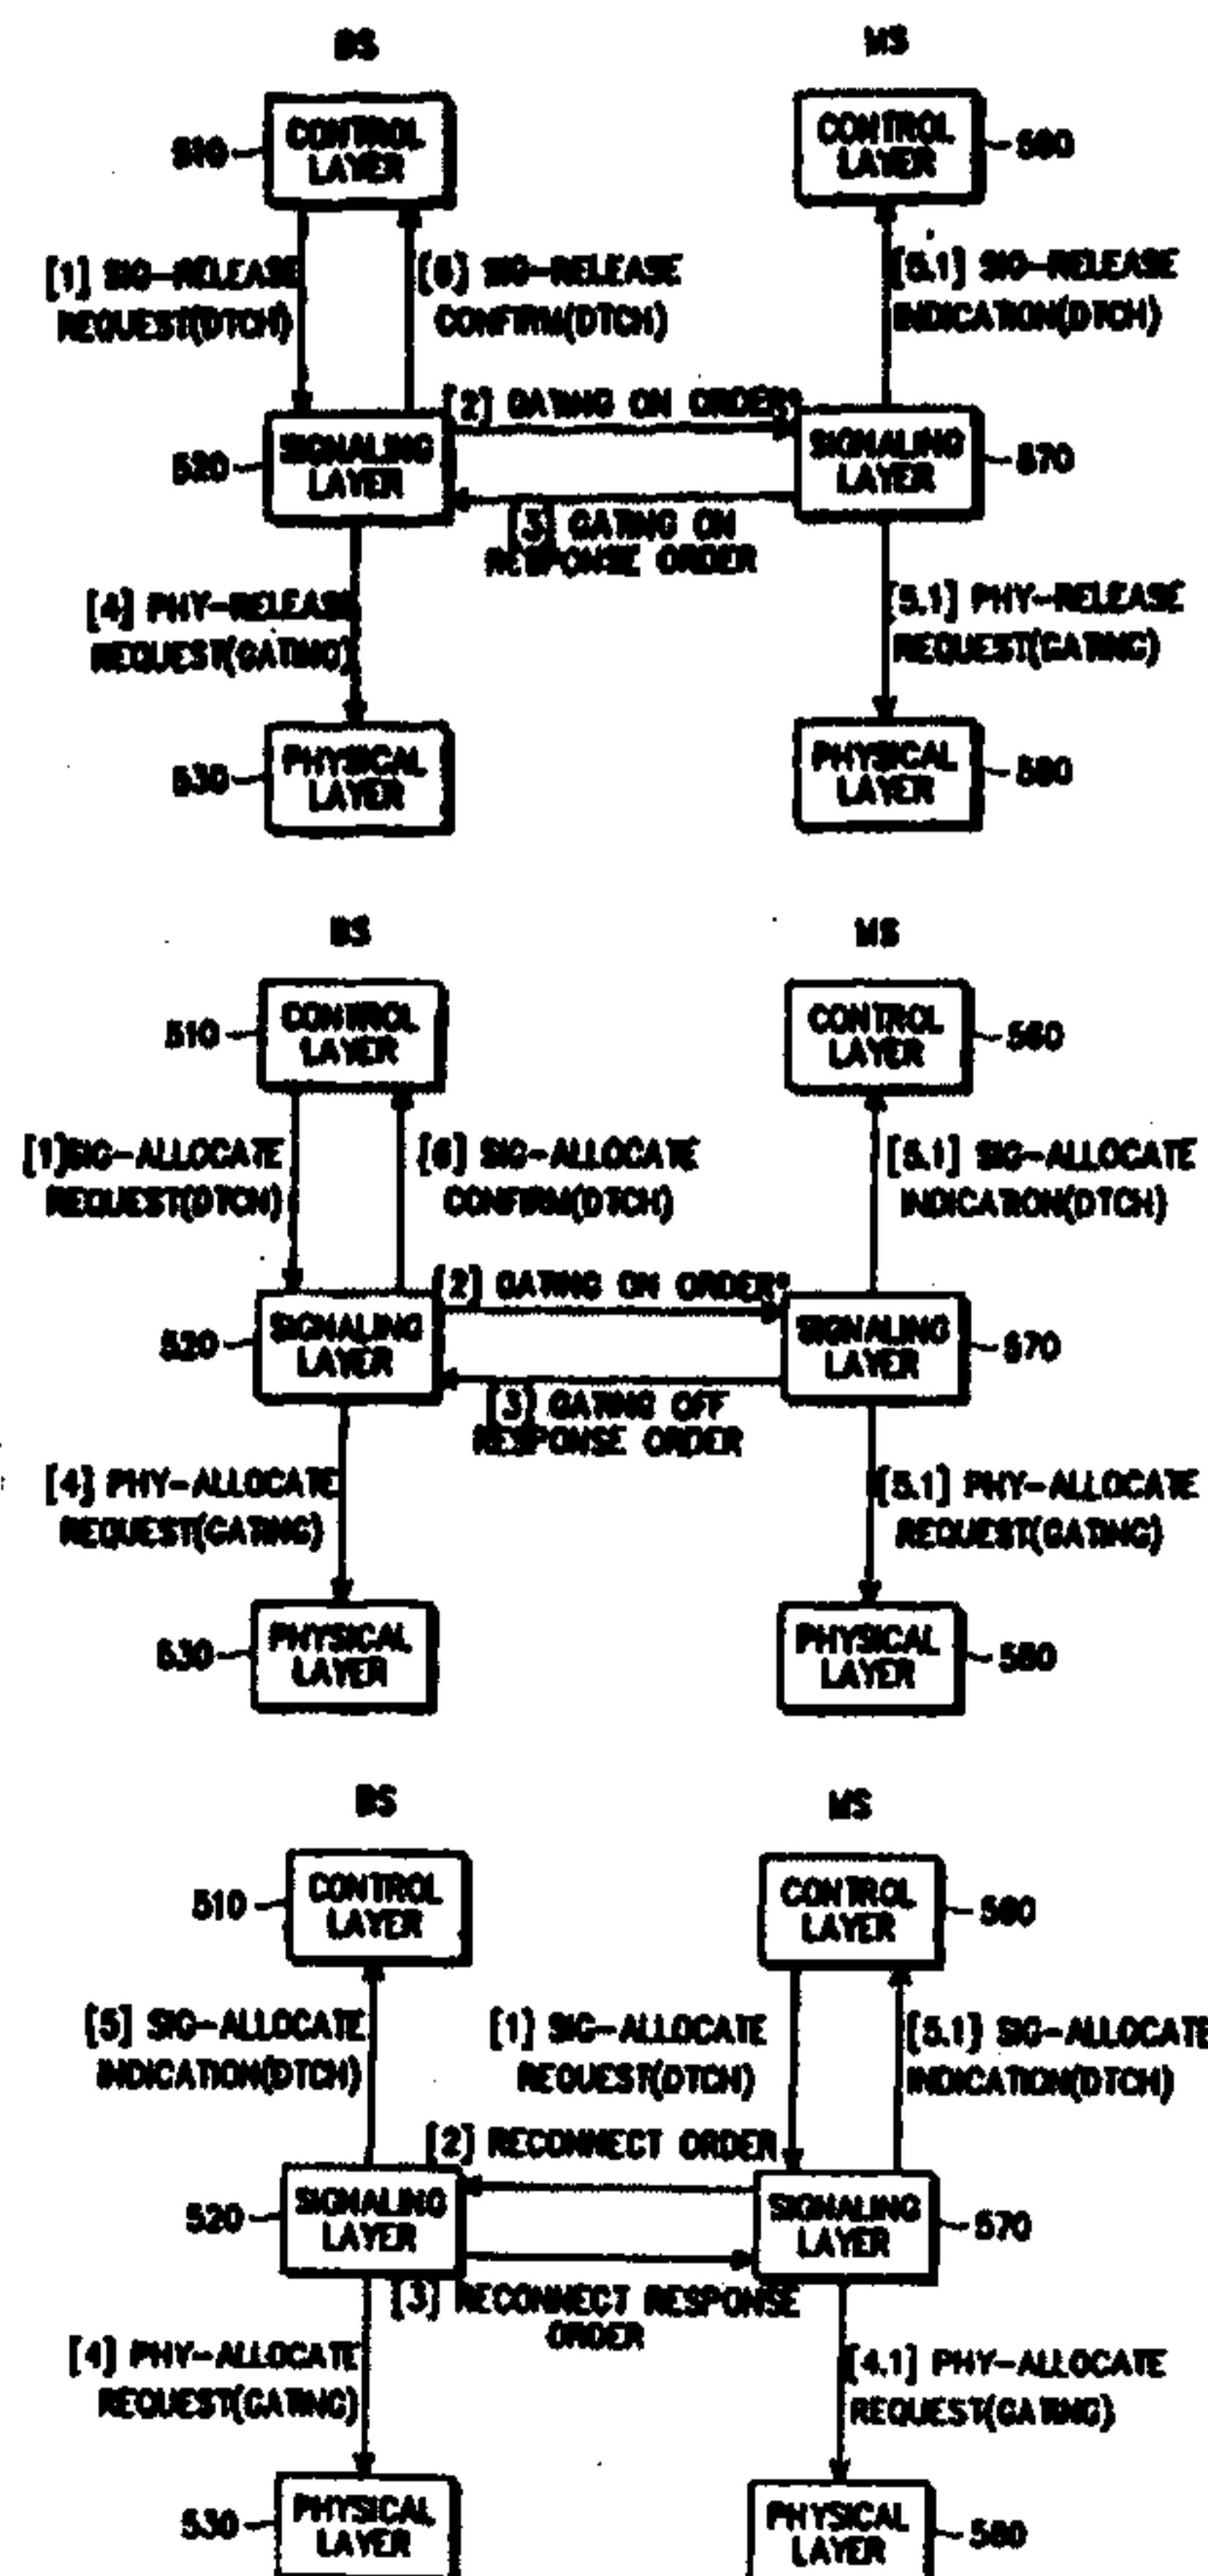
BS

MS

510 CONTROL LAYER

CONTROL LAYER 560

[1] SIG-RELEASE REQUEST(DTCH)

[6] SIG-RELEASE CONFIRM(DTCH)

[5.1] SIG-RELEASE INDICATION(DTCH)

[2] GATING ON ORDER

520 SIGNALING LAYER

SIGNALING LAYER 570

[3] GATING ON RESPONSE ORDER

[4] PHY-RELEASE REQUEST(GATING)

[5.1] PHY-RELEASE REQUEST(GATING)

530 PHYSICAL LAYER

PHYSICAL LAYER 580

BS

MS

510 CONTROL LAYER

CONTROL LAYER 560

[1]SIG-ALLOCATE REQUEST(DTCH)

[6] SIG-ALLOCATE CONFIRM(DTCH)

[5.1] SIG-ALLOCATE INDICATION(DTCH)

[2] GATING ON ORDER

520 SIGNALING LAYER

SIGNALING LAYER 570

[3] GATING OFF RESPONSE ORDER

[4] PHY-ALLOCATE REQUEST(GATING)

[5.1] PHY-ALLOCATE REQUEST(GATING)

530 PHYSICAL LAYER

PHYSICAL LAYER 580

BS

MS

510 CONTROL LAYER

CONTROL LAYER 560

[5] SIG-ALLOCATE INDICATION(DTCH)

[1] SIG-ALLOCATE REQUEST(DTCH)

[5.1] SIG-ALLOCATE INDICATION(DTCH)

[2] RECONNECT ORDER

520 SIGNALING LAYER

SIGNALING LAYER 570

[3] RECONNECT RESPONSE ORDER

[4] PHY-ALLOCATE REQUEST(GATING)

[4.1] PHY-ALLOCATE REQUEST(GATING)

530 PHYSICAL LAYER

PHYSICAL LAYER 580